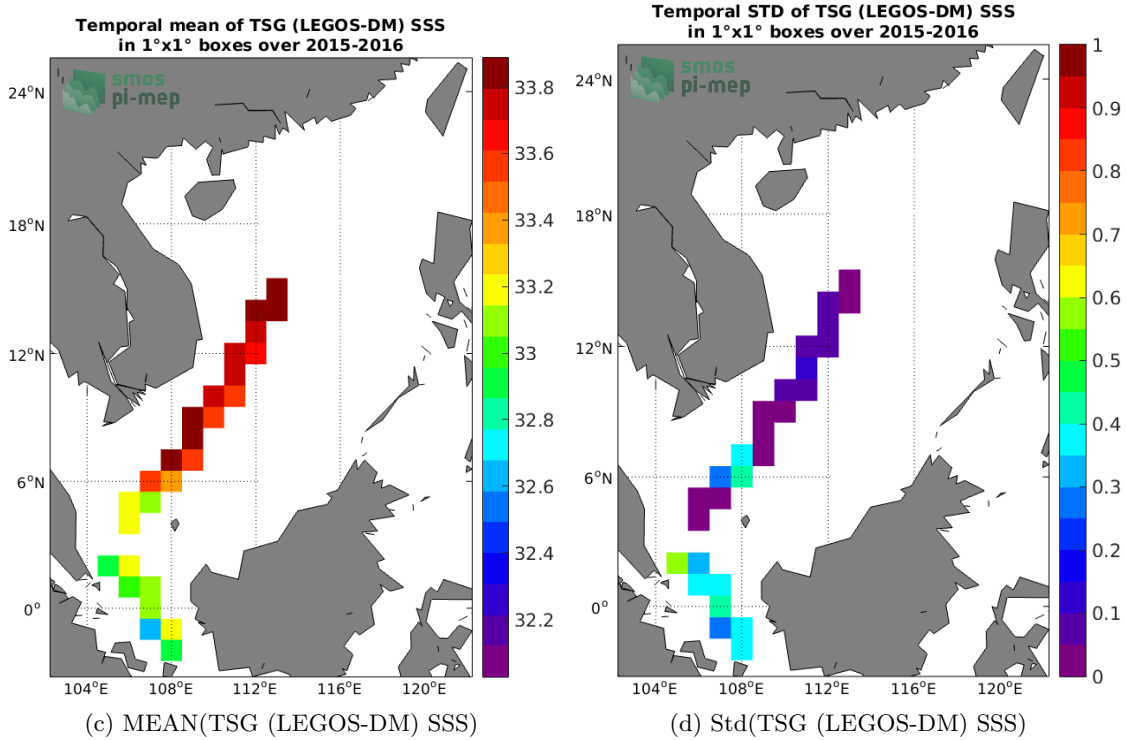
Temporal mean of TSG (LEGOS-DM) SSS
in 1°x1° boxes over 2015-2016

smos
pi-mep

24°N
18°N
12°N
6°N
0°
104°E 108°E 112°E 116°E 120°E

33.8
33.6
33.4
33.2
33
32.8
32.6
32.4
32.2

(c) MEAN(TSG (LEGOS-DM) SSS)

Temporal STD of TSG (LEGOS-DM) SSS
in 1°x1° boxes over 2015-2016

smos
pi-mep

24°N
18°N
12°N
6°N
0°
104°E 108°E 112°E 116°E 120°E

1
0.9
0.8
0.7
0.6
0.5
0.4
0.3
0.2
0.1
0

(d) Std(TSG (LEGOS-DM) SSS)